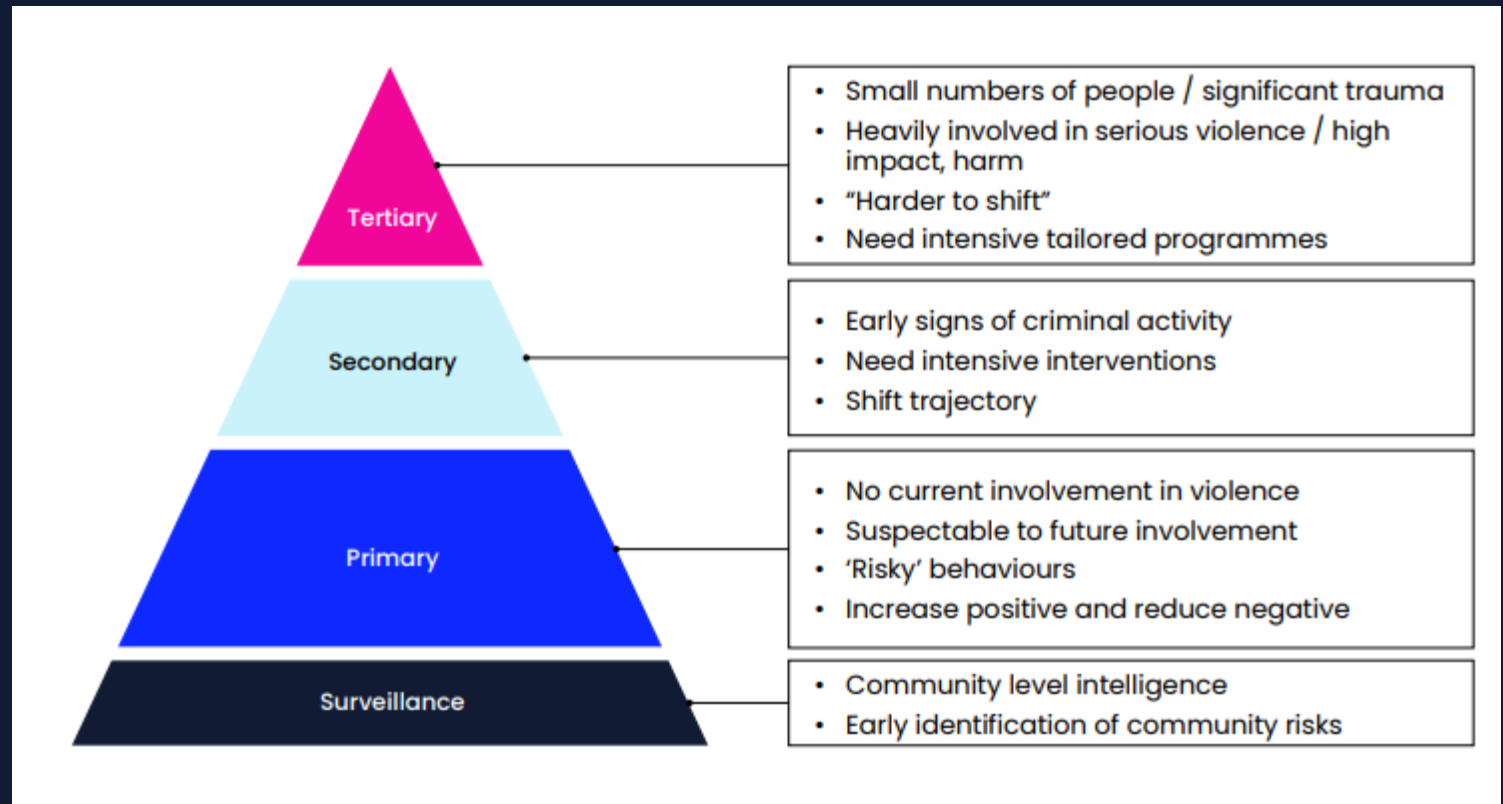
Tertiary

- Small numbers of people / significant trauma
- Heavily involved in serious violence / high impact, harm
- “Harder to shift”
- Need intensive tailored programmes

Secondary

- Early signs of criminal activity
- Need intensive interventions
- Shift trajectory

Primary

- No current involvement in violence
- Suspectable to future involvement
- ‘Risky’ behaviours
- Increase positive and reduce negative

Surveillance

- Community level intelligence
- Early identification of community risks